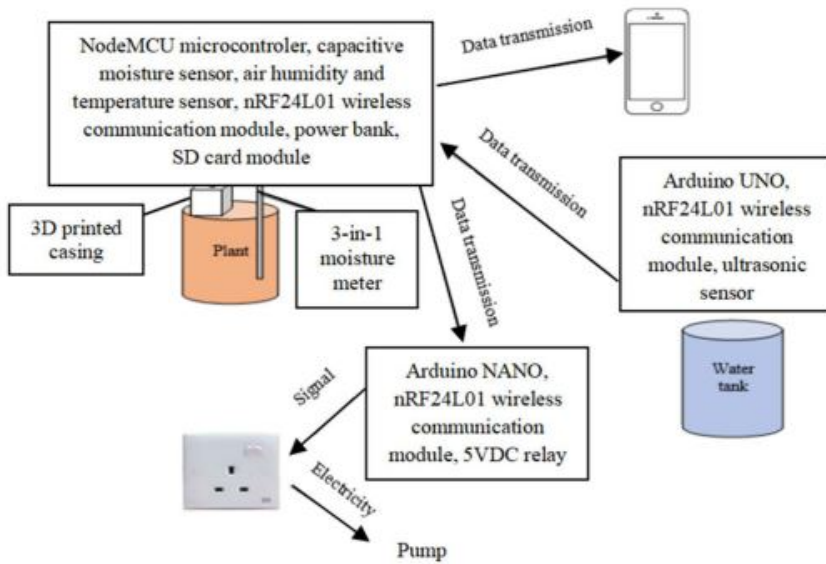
NodeMCU microcontroler, capacitive moisture sensor, air humidity and temperature sensor, nRF24L01 wireless communication module, power bank, SD card module

Data transmission

Data transmission

Arduino UNO, nRF24L01 wireless communication module, ultrasonic sensor

3D printed casing

Plant

3-in-1 moisture meter

Data transmission

Water tank

Signal

Arduino NANO, nRF24L01 wireless communication module, 5VDC relay

Electricity

Pump